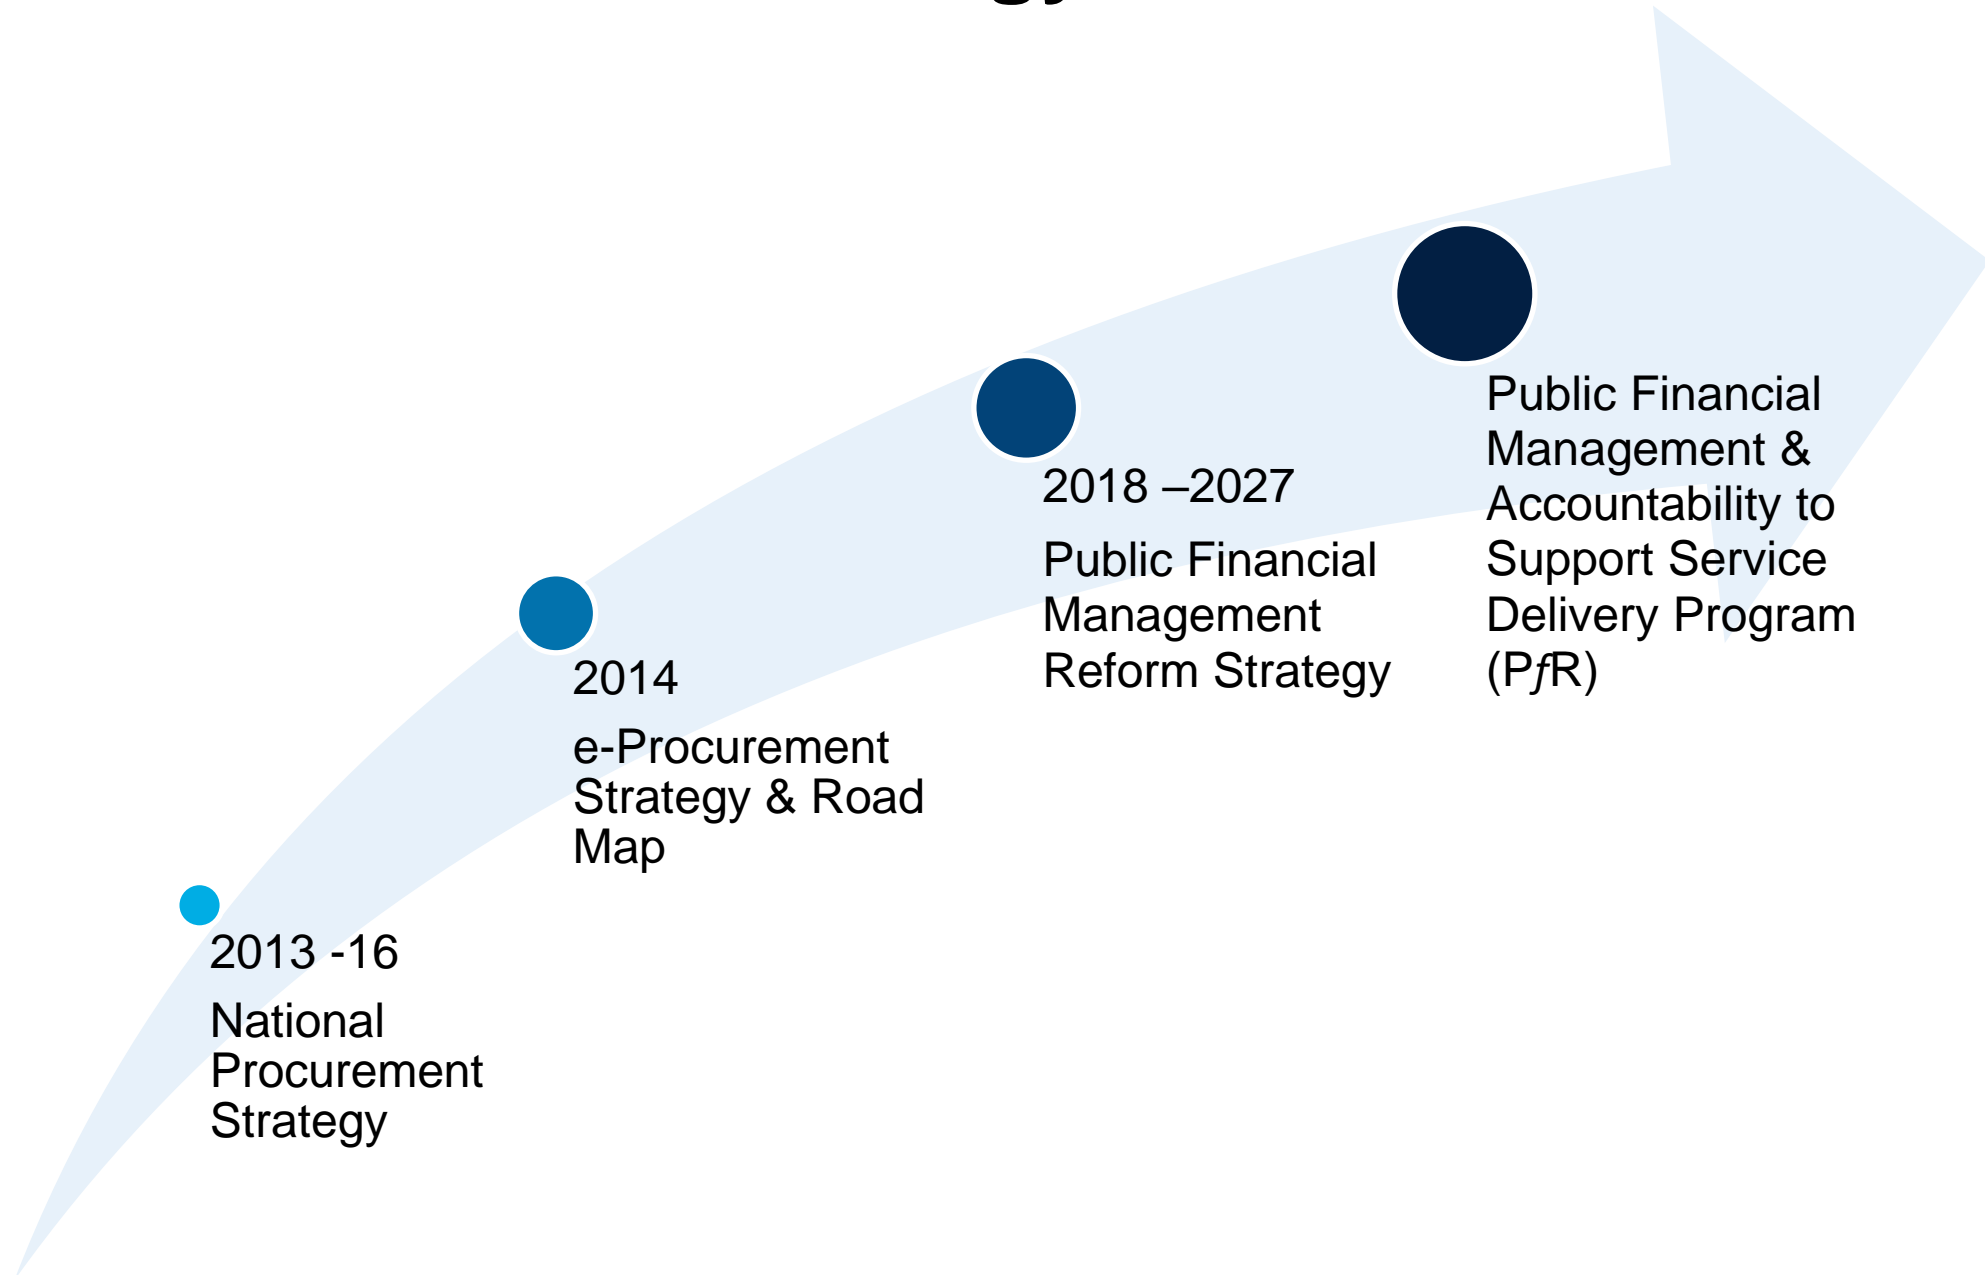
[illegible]

2013 -16

National Procurement Strategy

2014

e-Procurement Strategy & Road Map

2018 –2027

Public Financial Management Reform Strategy

Public Financial Management & Accountability to Support Service Delivery Program (P*f*R)